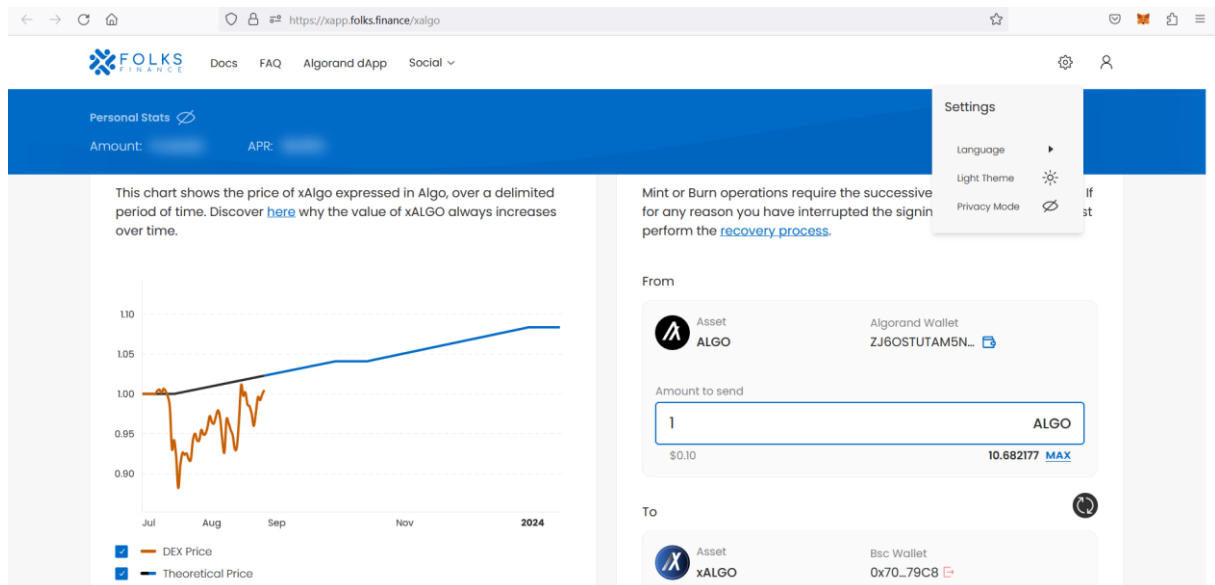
https://xapp.folks.finance/xalgo

FOLKS FINANCE Docs FAQ Algorand dApp Social

Personal Stats
Amount: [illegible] APR: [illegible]

Settings
Language
Light Theme
Privacy Mode

This chart shows the price of xAlgo expressed in Algo, over a delimited period of time. Discover here why the value of xALGO always increases over time.

1.10
1.05
1.00
0.95
0.90
Jul Aug Sep Nov 2024

DEX Price
Theoretical Price

Mint or Burn operations require the successive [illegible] If for any reason you have interrupted the signin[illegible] st perform the recovery process.

From
Asset
ALGO
Algorand Wallet
ZJ6OSTUTAM5N...
Amount to send
1
ALGO
$0.10
10.682177 MAX

To
Asset
xALGO
Bsc Wallet
0x70...79C8